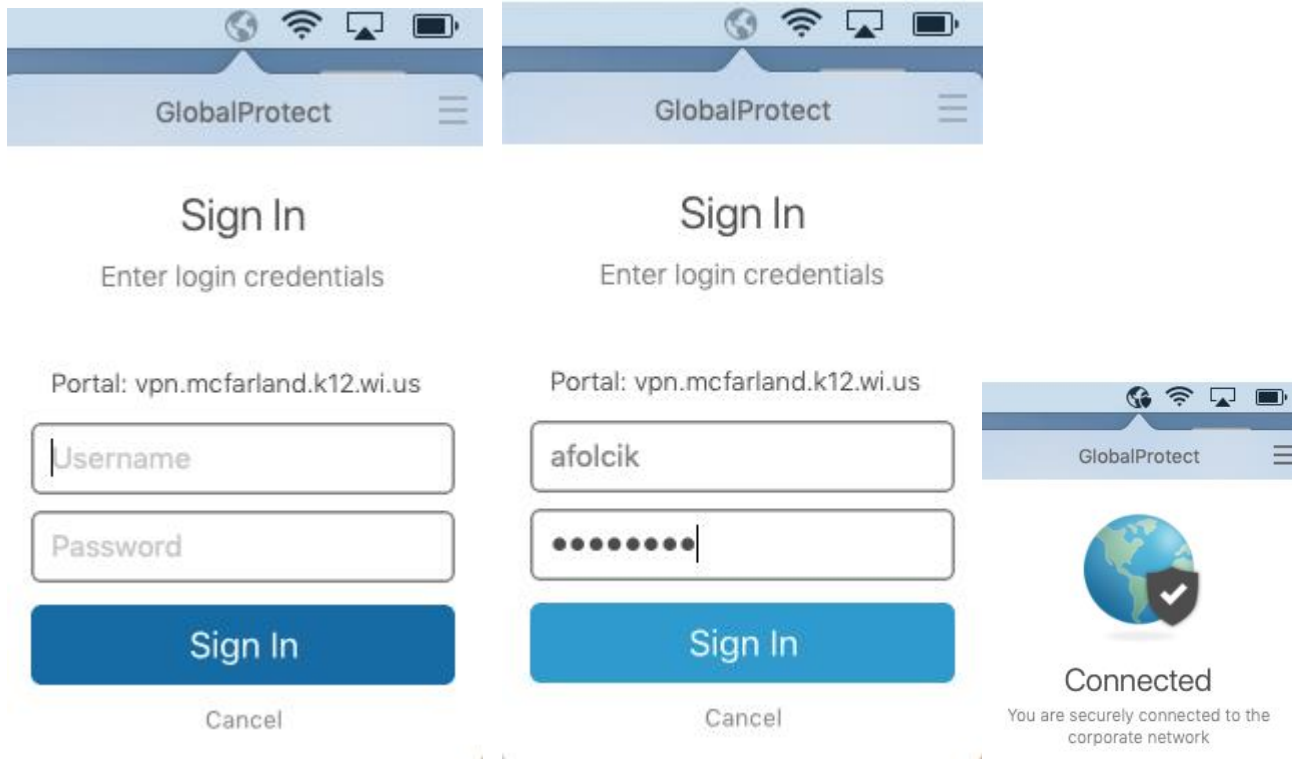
GlobalProtect

Sign In

Enter login credentials

Portal: vpn.mcfarland.k12.wi.us

Username

Password

Sign In

Cancel

GlobalProtect

Sign In

Enter login credentials

Portal: vpn.mcfarland.k12.wi.us

afolcik

••••••••

Sign In

Cancel

GlobalProtect

Connected

You are securely connected to the corporate network